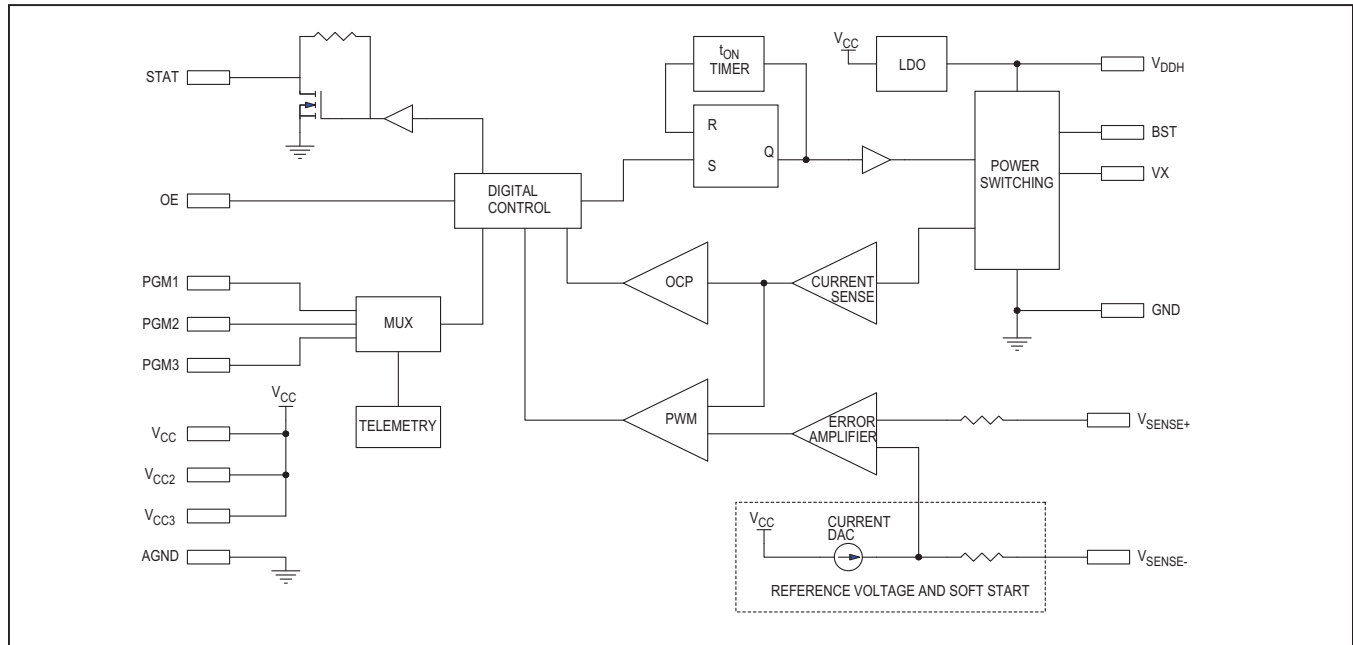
STAT

$t_{ON}$ TIMER

R

S

Q

$V_{CC}$

LDO

$V_{DDH}$

BST

VX

POWER SWITCHING

OE

DIGITAL CONTROL

OCP

CURRENT SENSE

GND

PGM1

PGM2

PGM3

MUX

TELEMETRY

$V_{CC}$

$V_{CC}$

$V_{CC2}$

$V_{CC3}$

AGND

PWM

ERROR AMPLIFIER

$V_{SENSE+}$

$V_{CC}$

CURRENT DAC

$V_{SENSE-}$

REFERENCE VOLTAGE AND SOFT START